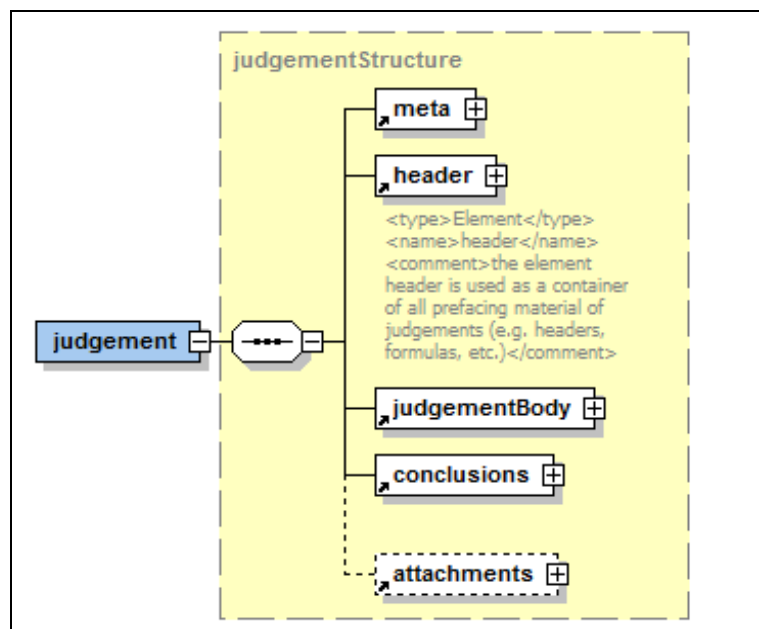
judgementStructure

meta

header

<type>Element</type>
<name>header</name>
<comment>the element header is used as a container of all prefacing material of judgements (e.g. headers, formulas, etc.)</comment>

judgement

judgementBody

conclusions

attachments